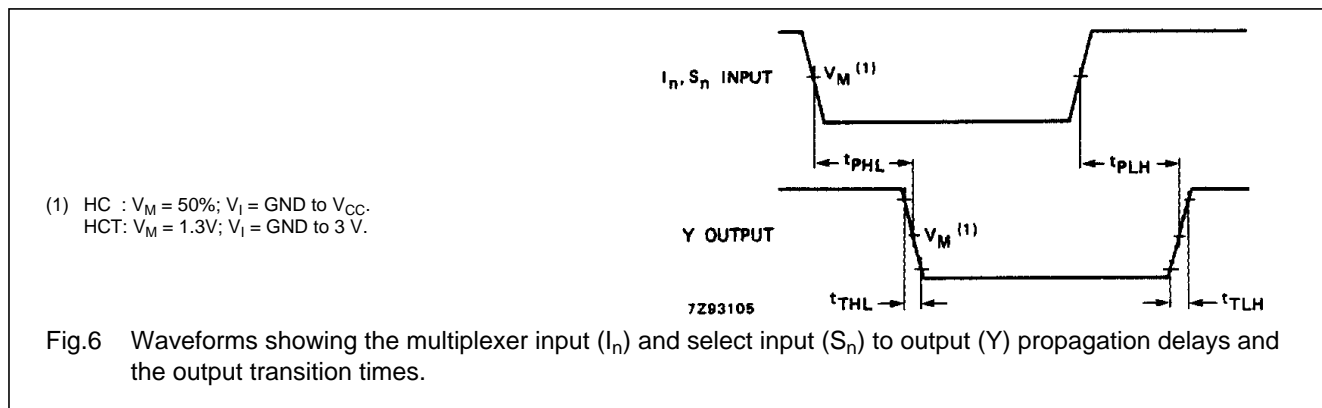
$I_n, S_n$ INPUT

$V_M$ $^{(1)}$

$t_{PHL}$

$t_{PLH}$

(1) HC : $V_M$ = 50%; $V_I$ = GND to $V_{CC}$.
HCT: $V_M$ = 1.3V; $V_I$ = GND to 3 V.

Y OUTPUT

$V_M$ $^{(1)}$

7Z93105

$t_{THL}$

$t_{TLH}$

Fig.6 Waveforms showing the multiplexer input ($I_n$) and select input ($S_n$) to output (Y) propagation delays and the output transition times.